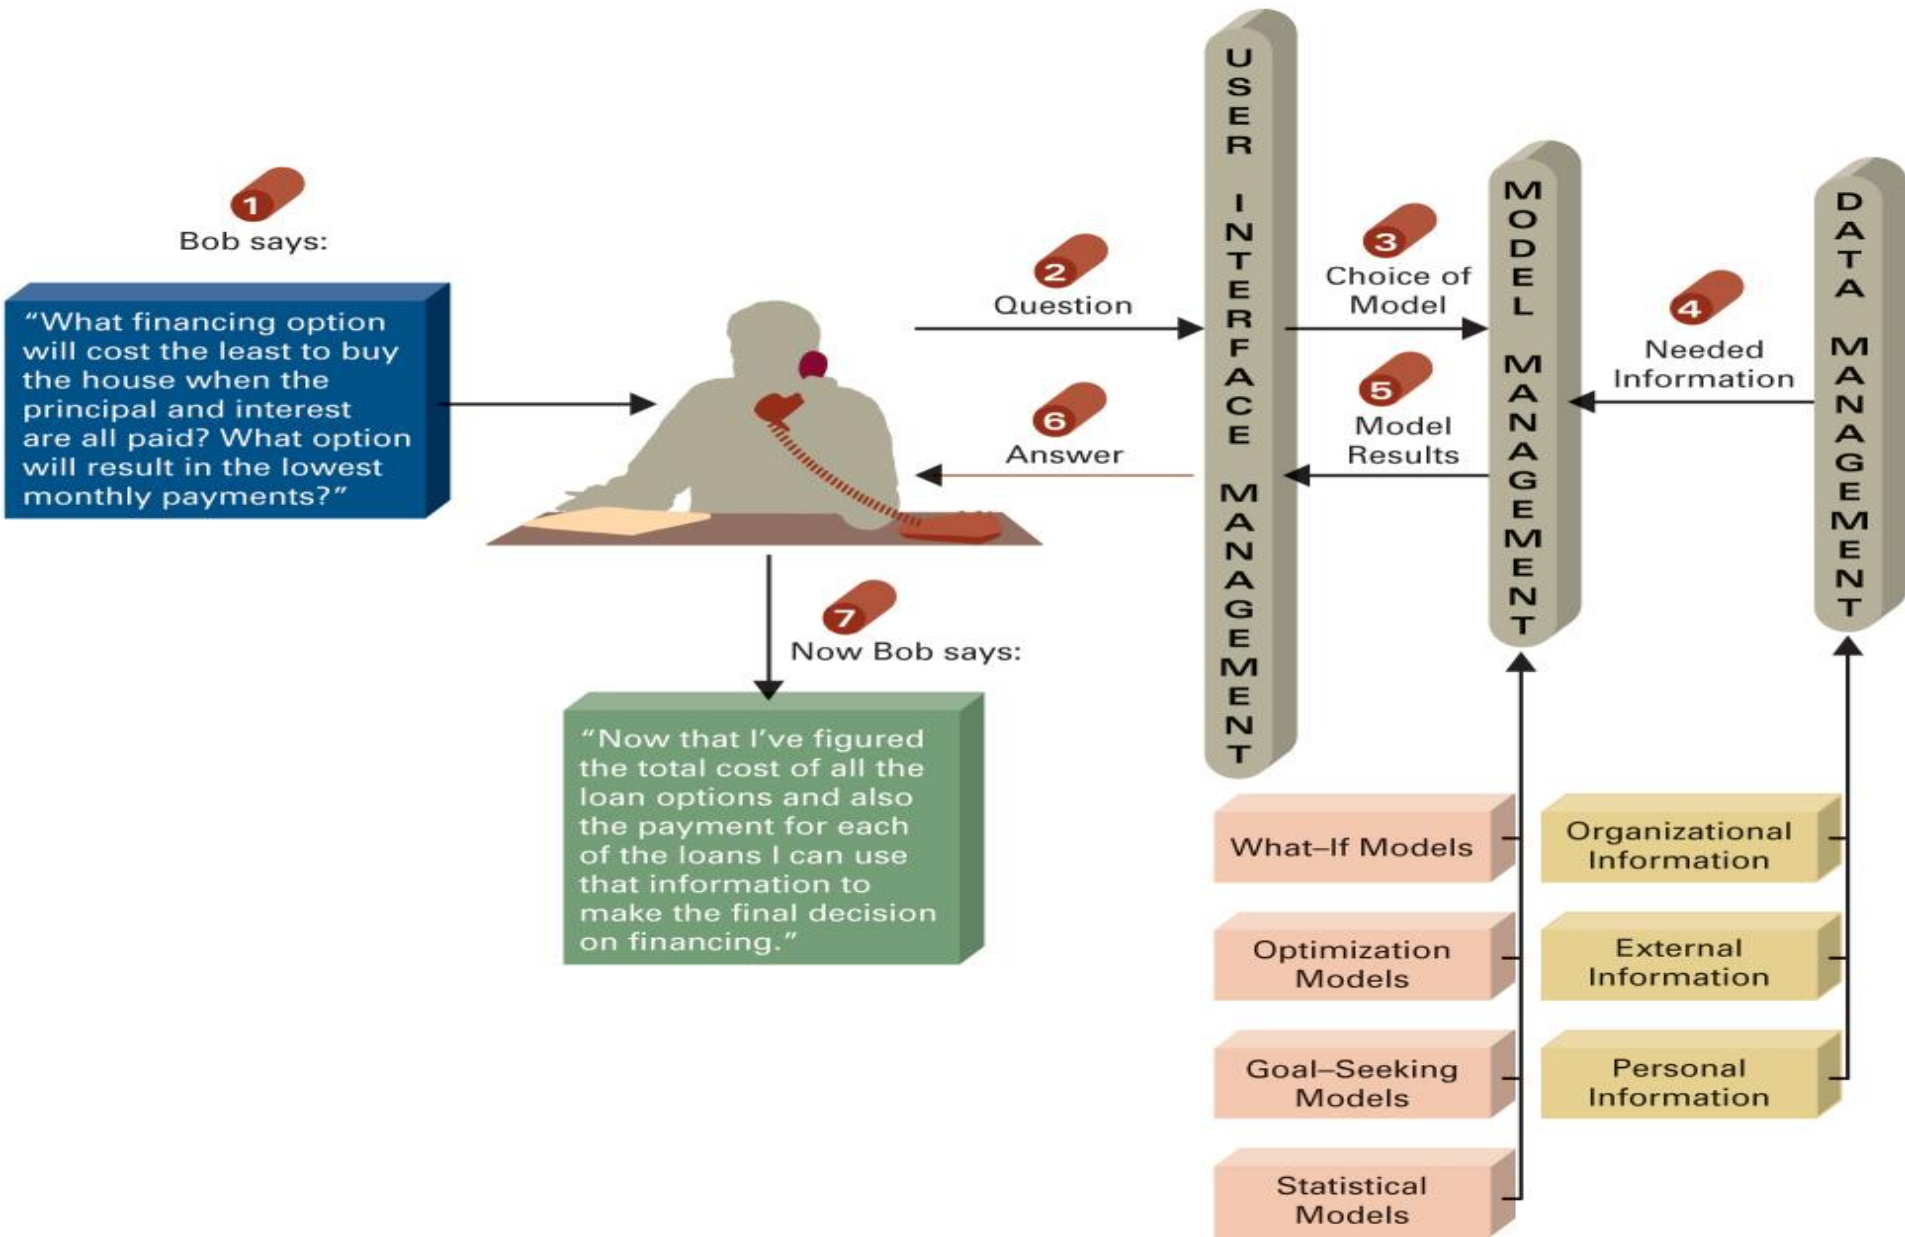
1
Bob says:

"What financing option will cost the least to buy the house when the principal and interest are all paid? What option will result in the lowest monthly payments?"

2
Question

6
Answer

7
Now Bob says:

"Now that I've figured the total cost of all the loan options and also the payment for each of the loans I can use that information to make the final decision on financing."

USER INTERFACE MANAGEMENT

3
Choice of Model

5
Model Results

MODEL MANAGEMENT

4
Needed Information

DATA MANAGEMENT

What–If Models

Optimization Models

Goal–Seeking Models

Statistical Models

Organizational Information

External Information

Personal Information